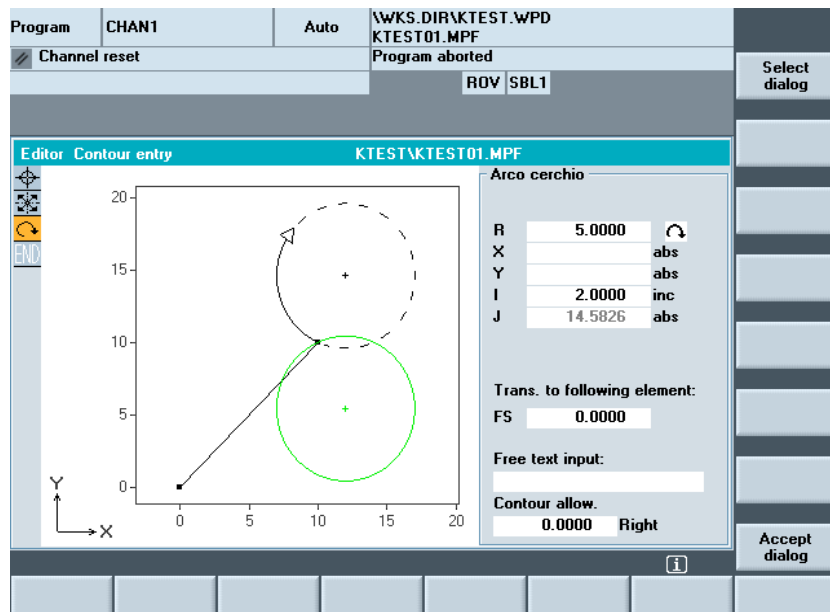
Program CHAN1 Auto \WKS.DIR\KTEST.WPD KTEST01.MPF

Channel reset Program aborted

ROV SBL1

Select dialog

Editor Contour entry KTEST\KTEST01.MPF

END

Arco cerchio

| | | |
|---|---|---|
| R | 5.0000 | |
| X | | abs |
| Y | | abs |
| I | 2.0000 | inc |
| J | 14.5826 | abs |

Trans. to following element:

FS 0.0000

Free text input:

Contour allow.

0.0000 Right

20

15

10

5

0

0 5 10 15 20

Y

X

Accept dialog